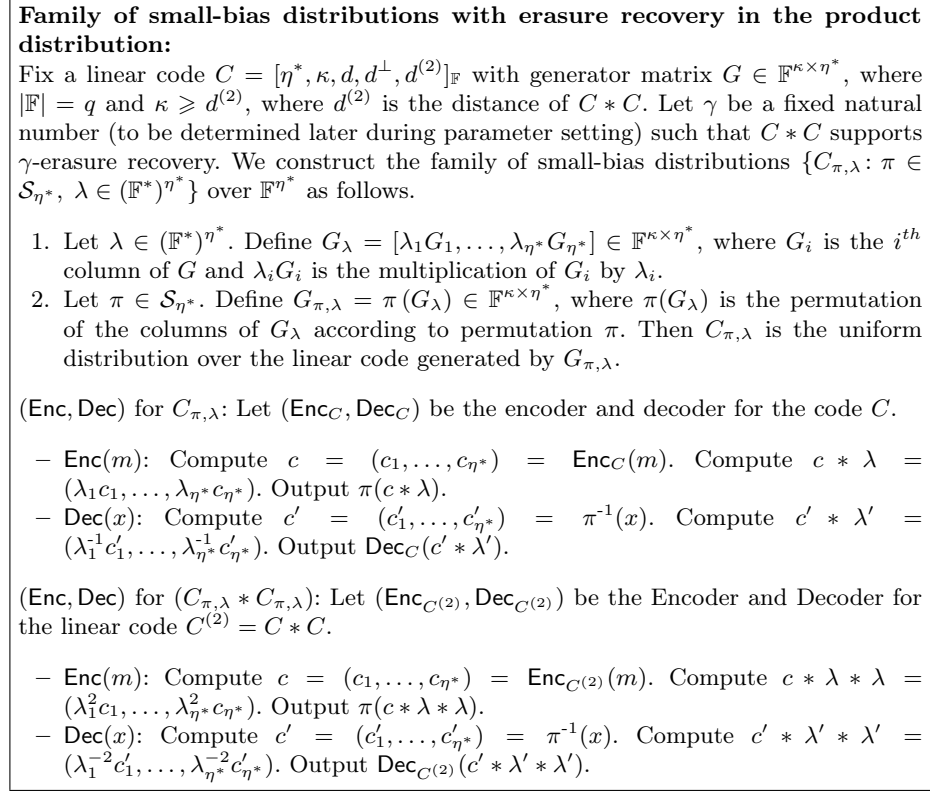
**Family of small-bias distributions with erasure recovery in the product distribution:**
Fix a linear code $C = [\eta^*, \kappa, d, d^{\perp}, d^{(2)}]_{\mathbb{F}}$ with generator matrix $G \in \mathbb{F}^{\kappa \times \eta^*}$, where $|\mathbb{F}| = q$ and $\kappa \geqslant d^{(2)}$, where $d^{(2)}$ is the distance of $C * C$. Let $\gamma$ be a fixed natural number (to be determined later during parameter setting) such that $C * C$ supports $\gamma$-erasure recovery. We construct the family of small-bias distributions $\{C_{\pi,\lambda} \colon \pi \in \mathcal{S}_{\eta^*},\ \lambda \in (\mathbb{F}^*)^{\eta^*}\}$ over $\mathbb{F}^{\eta^*}$ as follows.

1. Let $\lambda \in (\mathbb{F}^*)^{\eta^*}$. Define $G_\lambda = [\lambda_1 G_1, \ldots, \lambda_{\eta^*} G_{\eta^*}] \in \mathbb{F}^{\kappa \times \eta^*}$, where $G_i$ is the $i^{th}$ column of $G$ and $\lambda_i G_i$ is the multiplication of $G_i$ by $\lambda_i$.
2. Let $\pi \in \mathcal{S}_{\eta^*}$. Define $G_{\pi,\lambda} = \pi(G_\lambda) \in \mathbb{F}^{\kappa \times \eta^*}$, where $\pi(G_\lambda)$ is the permutation of the columns of $G_\lambda$ according to permutation $\pi$. Then $C_{\pi,\lambda}$ is the uniform distribution over the linear code generated by $G_{\pi,\lambda}$.

$(\mathsf{Enc}, \mathsf{Dec})$ for $C_{\pi,\lambda}$: Let $(\mathsf{Enc}_C, \mathsf{Dec}_C)$ be the encoder and decoder for the code $C$.

– $\mathsf{Enc}(m)$: Compute $c = (c_1, \ldots, c_{\eta^*}) = \mathsf{Enc}_C(m)$. Compute $c * \lambda = (\lambda_1 c_1, \ldots, \lambda_{\eta^*} c_{\eta^*})$. Output $\pi(c * \lambda)$.
– $\mathsf{Dec}(x)$: Compute $c' = (c'_1, \ldots, c'_{\eta^*}) = \pi^{-1}(x)$. Compute $c' * \lambda' = (\lambda_1^{-1} c'_1, \ldots, \lambda_{\eta^*}^{-1} c'_{\eta^*})$. Output $\mathsf{Dec}_C(c' * \lambda')$.

$(\mathsf{Enc}, \mathsf{Dec})$ for $(C_{\pi,\lambda} * C_{\pi,\lambda})$: Let $(\mathsf{Enc}_{C^{(2)}}, \mathsf{Dec}_{C^{(2)}})$ be the Encoder and Decoder for the linear code $C^{(2)} = C * C$.

– $\mathsf{Enc}(m)$: Compute $c = (c_1, \ldots, c_{\eta^*}) = \mathsf{Enc}_{C^{(2)}}(m)$. Compute $c * \lambda * \lambda = (\lambda_1^2 c_1, \ldots, \lambda_{\eta^*}^2 c_{\eta^*})$. Output $\pi(c * \lambda * \lambda)$.
– $\mathsf{Dec}(x)$: Compute $c' = (c'_1, \ldots, c'_{\eta^*}) = \pi^{-1}(x)$. Compute $c' * \lambda' * \lambda' = (\lambda_1^{-2} c'_1, \ldots, \lambda_{\eta^*}^{-2} c'_{\eta^*})$. Output $\mathsf{Dec}_{C^{(2)}}(c' * \lambda' * \lambda')$.